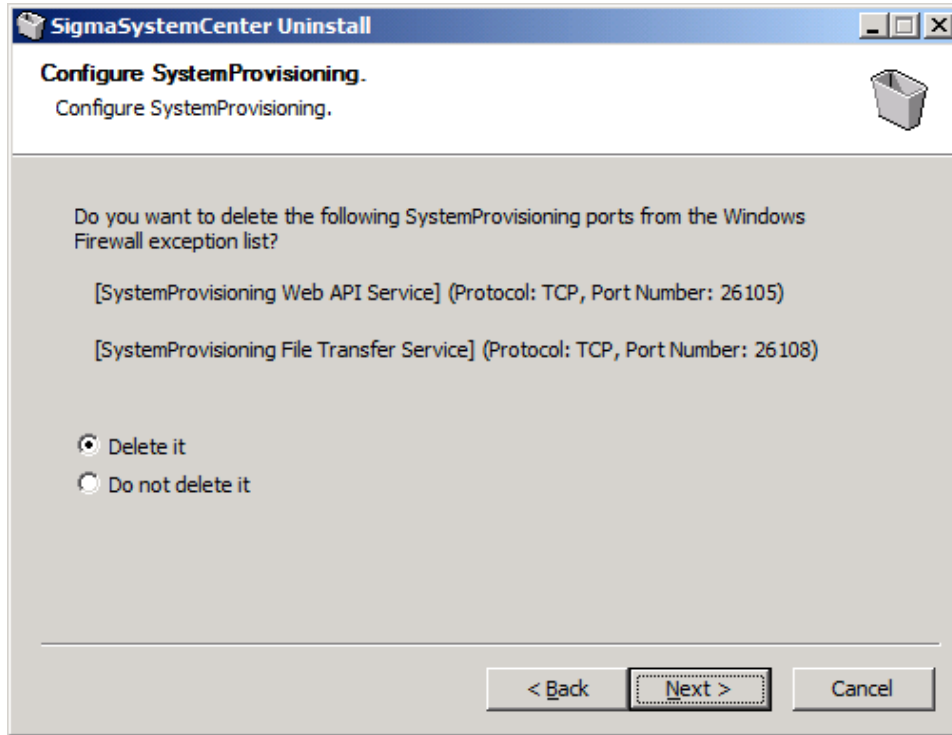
SigmaSystemCenter Uninstall

Configure SystemProvisioning.

Configure SystemProvisioning.

Do you want to delete the following SystemProvisioning ports from the Windows Firewall exception list?

[SystemProvisioning Web API Service] (Protocol: TCP, Port Number: 26105)

[SystemProvisioning File Transfer Service] (Protocol: TCP, Port Number: 26108)

Delete it

Do not delete it

< Back

Next >

Cancel